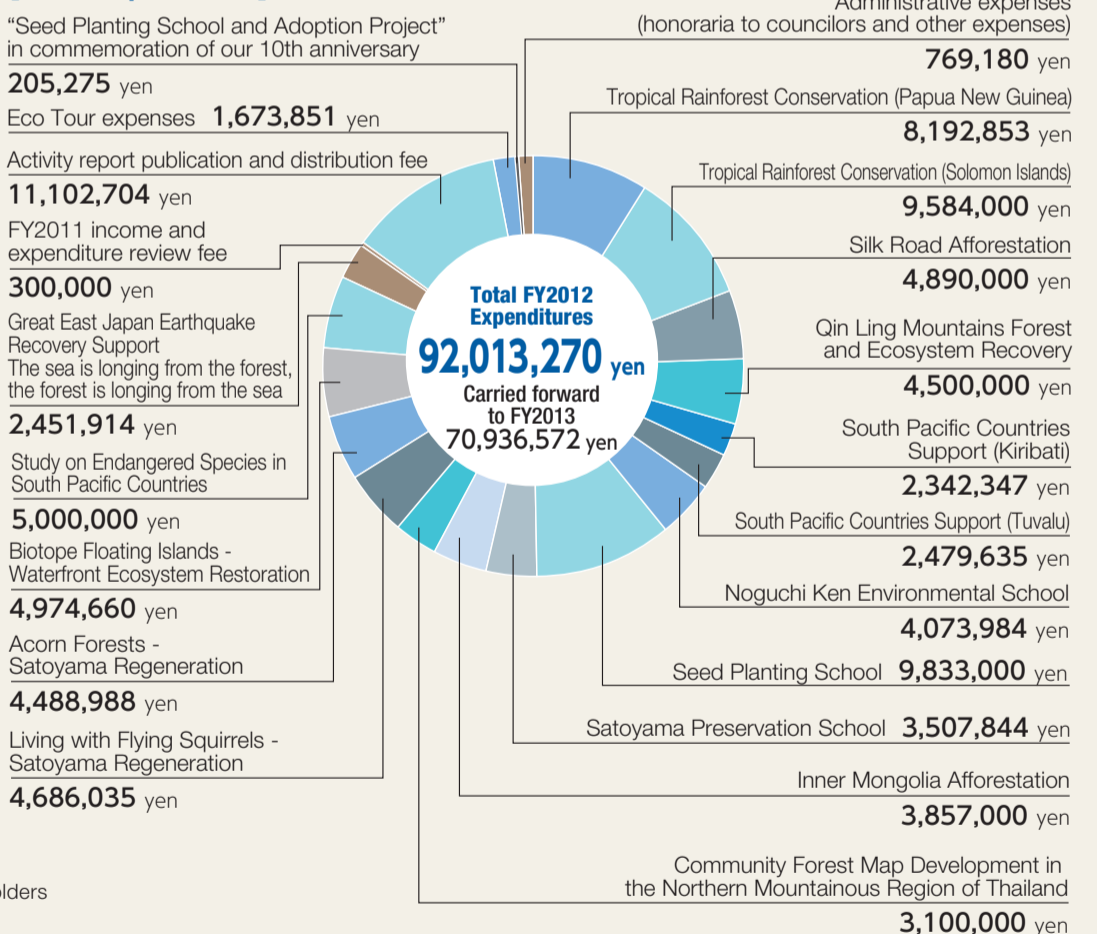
"Seed Planting School and Adoption Project" in commemoration of our 10th anniversary
205,275 yen
Eco Tour expenses 1,673,851 yen
Activity report publication and distribution fee
11,102,704 yen
FY2011 income and expenditure review fee
300,000 yen
Great East Japan Earthquake Recovery Support
The sea is longing from the forest, the forest is longing from the sea
2,451,914 yen
Study on Endangered Species in South Pacific Countries
5,000,000 yen
Biotope Floating Islands - Waterfront Ecosystem Restoration
4,974,660 yen
Acorn Forests - Satoyama Regeneration
4,488,988 yen
Living with Flying Squirrels - Satoyama Regeneration
4,686,035 yen
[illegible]lders

Total FY2012 Expenditures
92,013,270 yen
Carried forward to FY2013
70,936,572 yen

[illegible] expenses
(honoraria to councilors and other expenses)
769,180 yen
Tropical Rainforest Conservation (Papua New Guinea)
8,192,853 yen
Tropical Rainforest Conservation (Solomon Islands)
9,584,000 yen
Silk Road Afforestation
4,890,000 yen
Qin Ling Mountains Forest and Ecosystem Recovery
4,500,000 yen
South Pacific Countries Support (Kiribati)
2,342,347 yen
South Pacific Countries Support (Tuvalu)
2,479,635 yen
Noguchi Ken Environmental School
4,073,984 yen
Seed Planting School 9,833,000 yen
Satoyama Preservation School 3,507,844 yen
Inner Mongolia Afforestation
3,857,000 yen
Community Forest Map Development in the Northern Mountainous Region of Thailand
3,100,000 yen